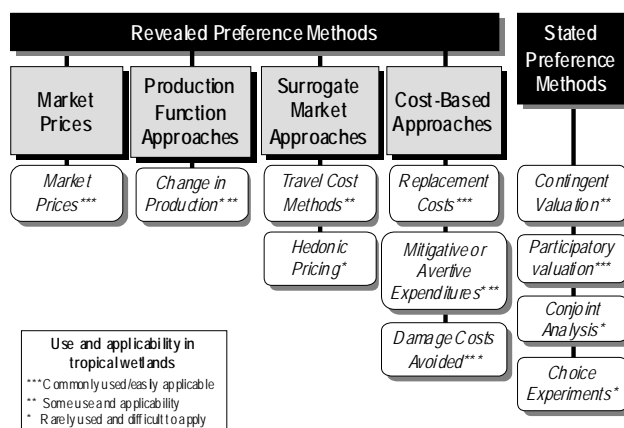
Revealed Preference Methods

Market Prices

Production Function Approaches

Surrogate Market Approaches

Cost-Based Approaches

Stated Preference Methods

Market Prices***

Change in Production***

Travel Cost Methods**

Hedonic Pricing*

Replacement Costs***

Mitigative or Avertive Expenditures***

Damage Costs Avoided***

Contingent Valuation**

Participatory valuation***

Conjoint Analysis*

Choice Experiments*

Use and applicability in tropical wetlands
*** Commonly used/easily applicable
** Some use and applicability
* Rarely used and difficult to apply